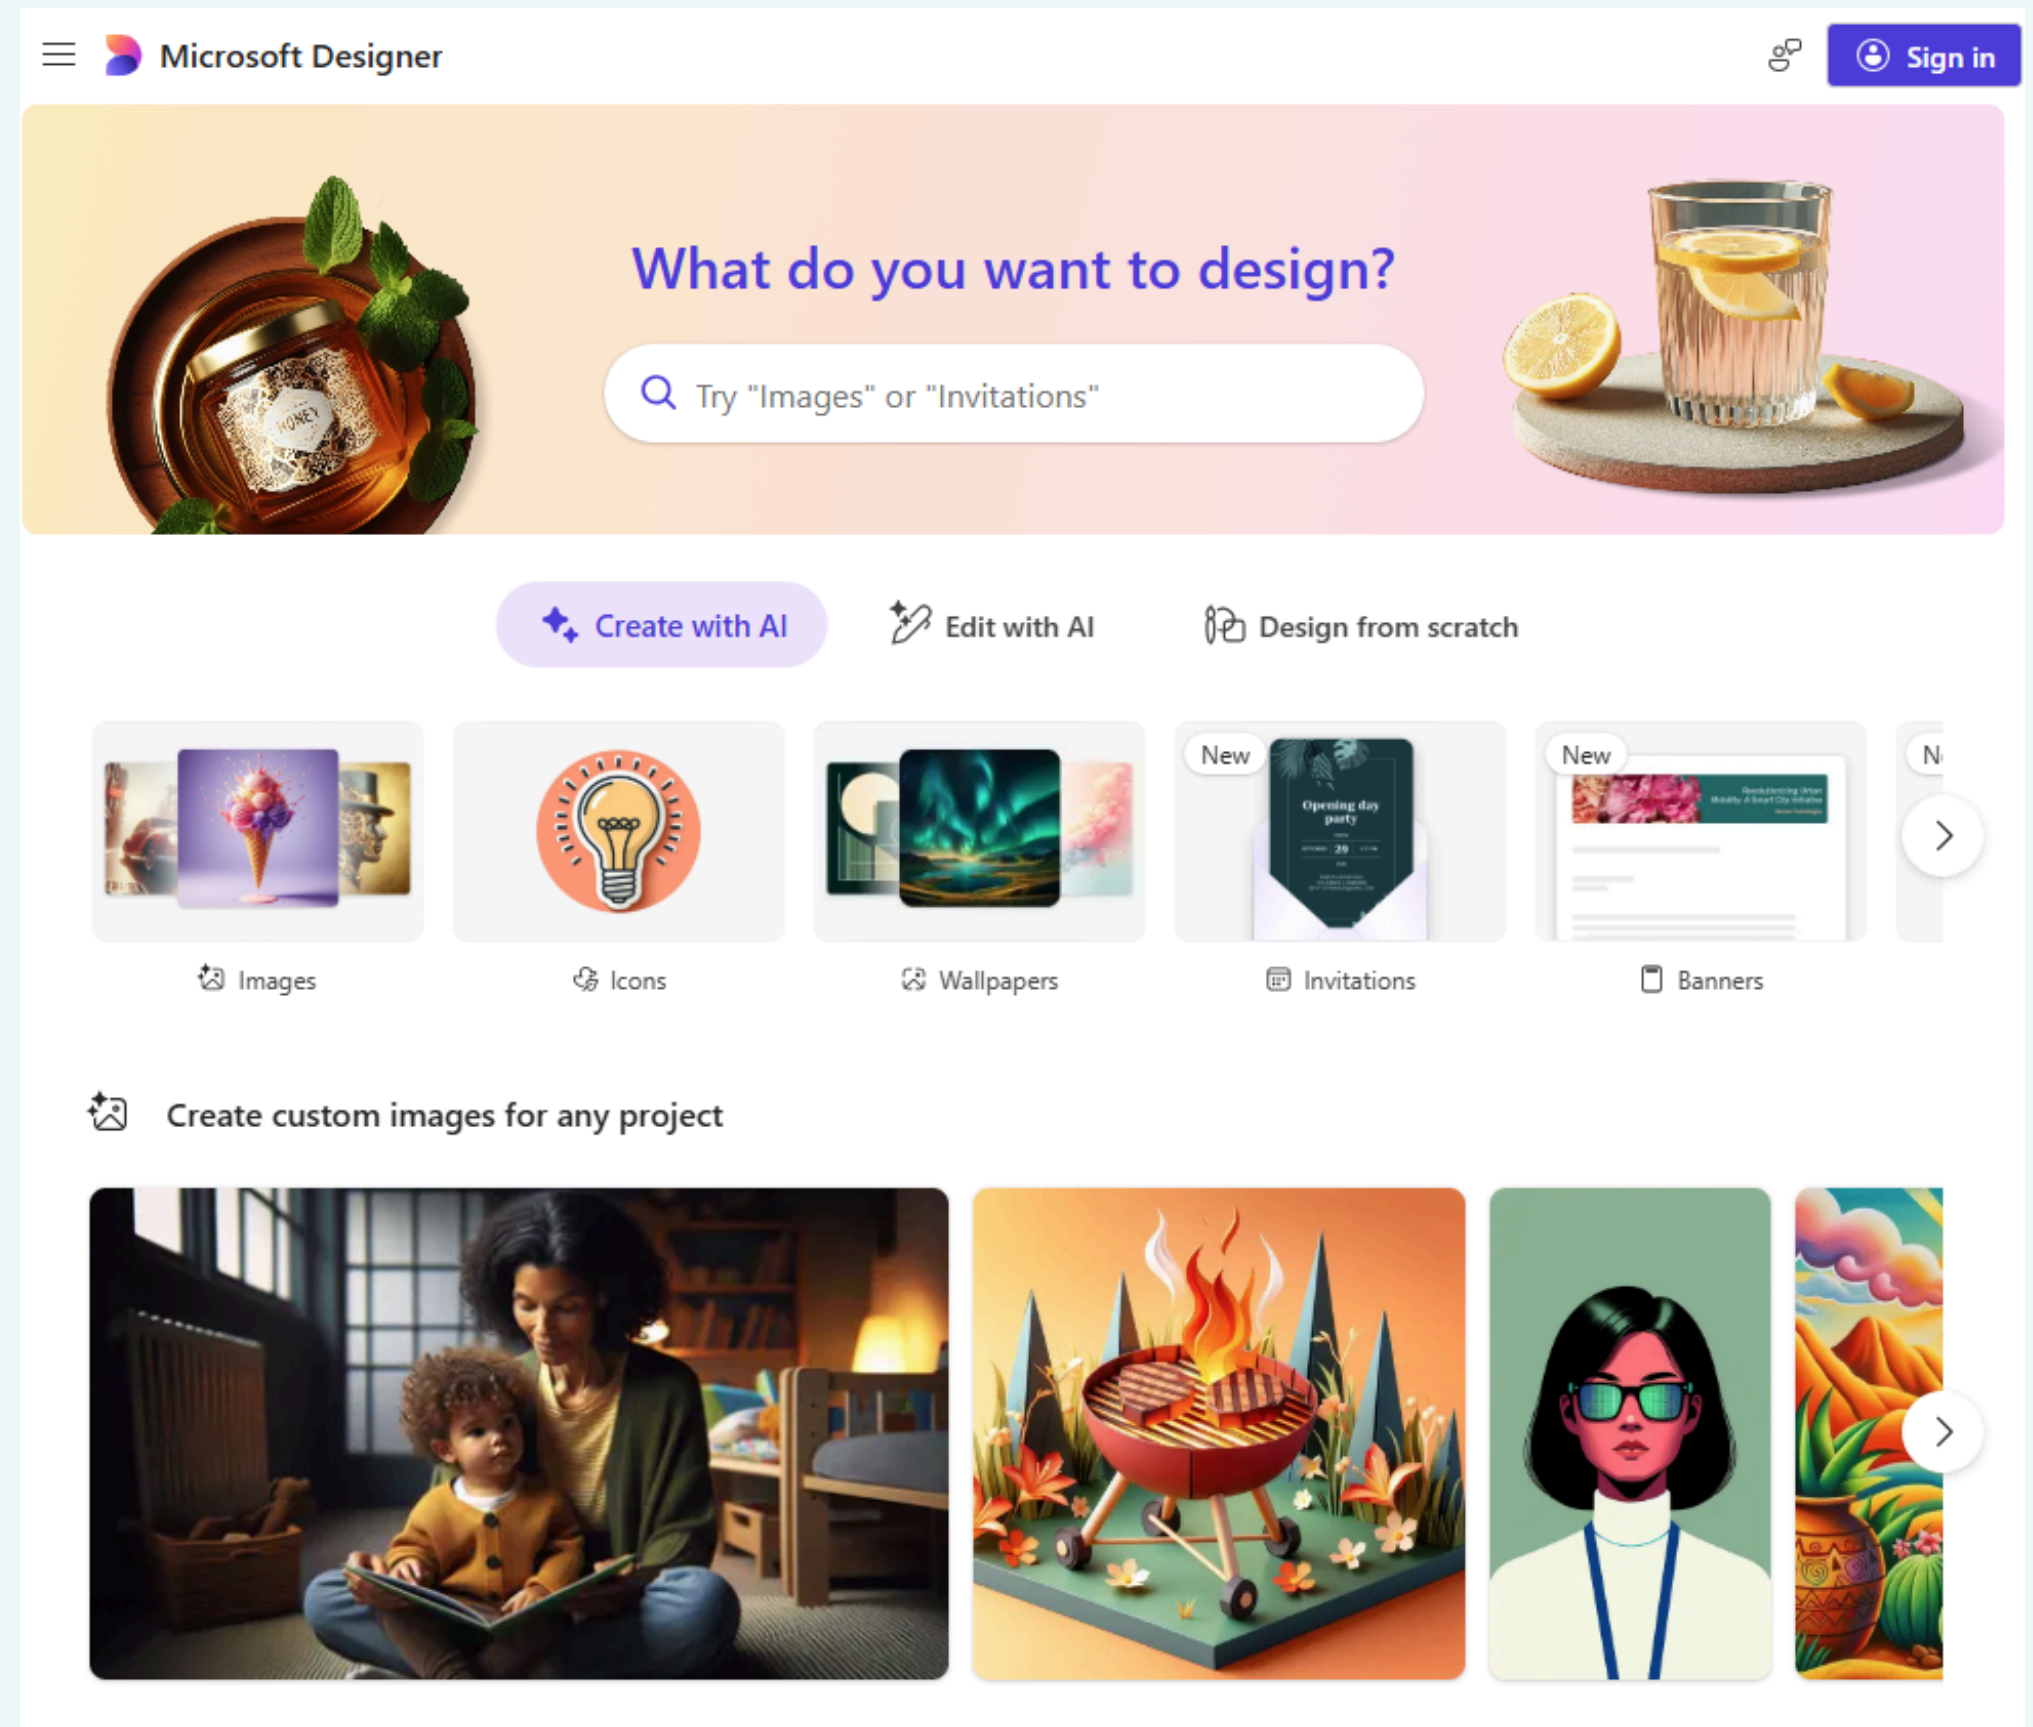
Microsoft Designer

Sign in

HONEY

What do you want to design?

Try "Images" or "Invitations"

Create with AI

Edit with AI

Design from scratch

New

Opening day party

29

New

N

Images

Icons

Wallpapers

Invitations

Banners

Create custom images for any project